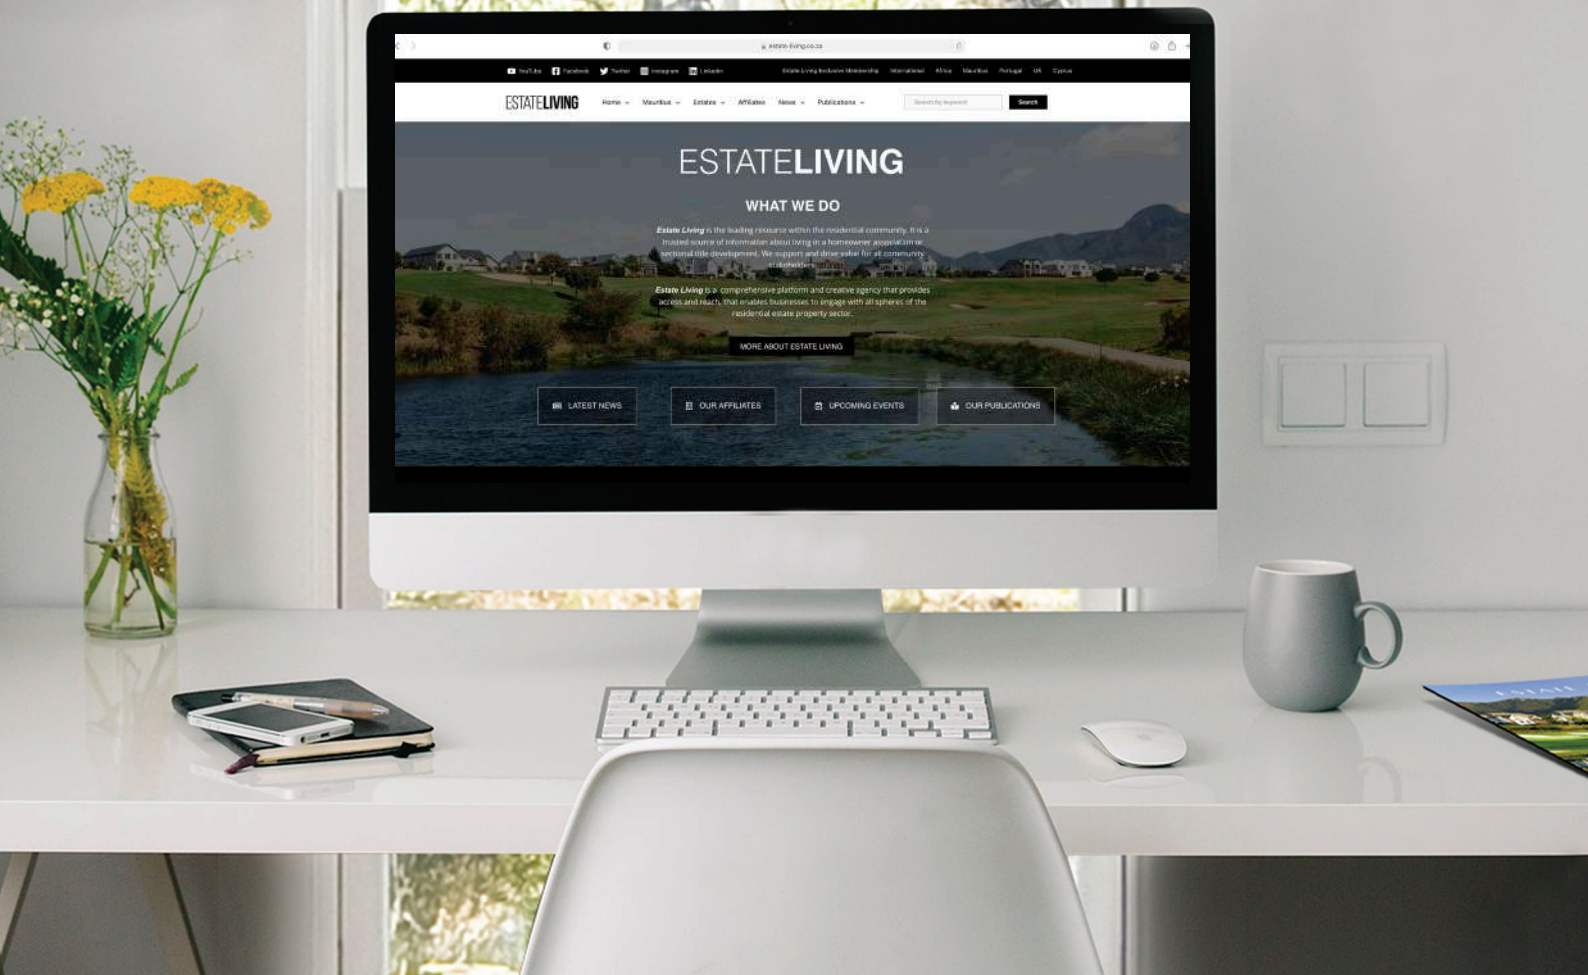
estate-living.co.za

YouTube Facebook Twitter Instagram LinkedIn

Estate Living Exclusive Membership International Africa Mauritius Portugal UK Cyprus

ESTATELIVING Home Mauritius Estates Affiliates News Publications

Search by keyword Search

ESTATELIVING

WHAT WE DO

*Estate Living* is the leading resource within the residential community. It is a trusted source of information about living in a homeowner association or sectional title development. We support and drive value for all community stakeholders.

*Estate Living* is a comprehensive platform and creative agency that provides access and reach, that enables businesses to engage with all spheres of the residential estate property sector.

MORE ABOUT ESTATE LIVING

LATEST NEWS

OUR AFFILIATES

UPCOMING EVENTS

OUR PUBLICATIONS

ESTATE